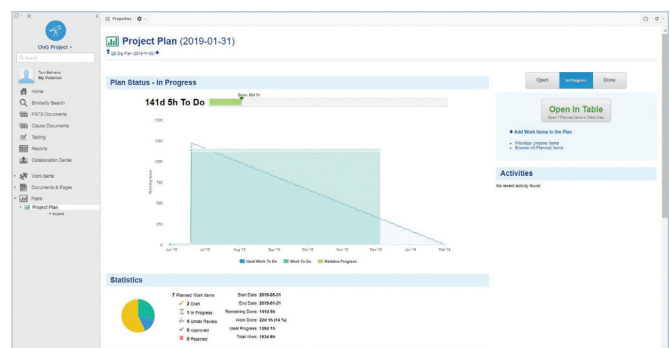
OnG Project

Search

Tom Behrens
My Polarion

Home
Similarity Search
FSTS Documents
Clause Documents
Testing
Reports
Collaboration Center
Work Items
Documents & Pages
Plans
Project Plan

Properties

Project Plan (2019-01-31)

Plan Status - In Progress

141d 5h To Do

Open
In Progress
Done

Open in Table

Add Work Items to the Plan

Prioritize Unplanned Items
Browse All Planned Items

Activities

No recent activity found

1500
1250
1000
750
500
250
0

Jun '18
Jul '18
Aug '18
Sep '18
Oct '18
Nov '18
Dec '18
Jan '19
Feb '19

Ideal Work To Do
Work To Do
Relative Progress

Statistics

7 Planned Work Items
2 Draft
1 In Progress
4 Under Review
0 Approved
0 Rejected

Start Date: 2018-06-31
End Date: 2019-01-31
Remaining Done: 141d 5h
Work Done: 22d 1h (14 %)
Ideal Progress: 126d 1h
Total Work: 163d 6h